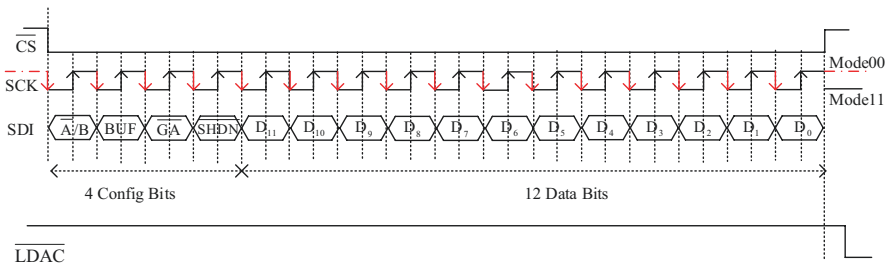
$\overline{CS}$

SCK

Mode00

Mode11

SDI $\overline{A}/B$ BUF $\overline{GA}$ $\overline{SHDN}$ $D_{11}$ $D_{10}$ $D_9$ $D_8$ $D_7$ $D_6$ $D_5$ $D_4$ $D_3$ $D_2$ $D_1$ $D_0$

4 Config Bits

12 Data Bits

$\overline{LDAC}$